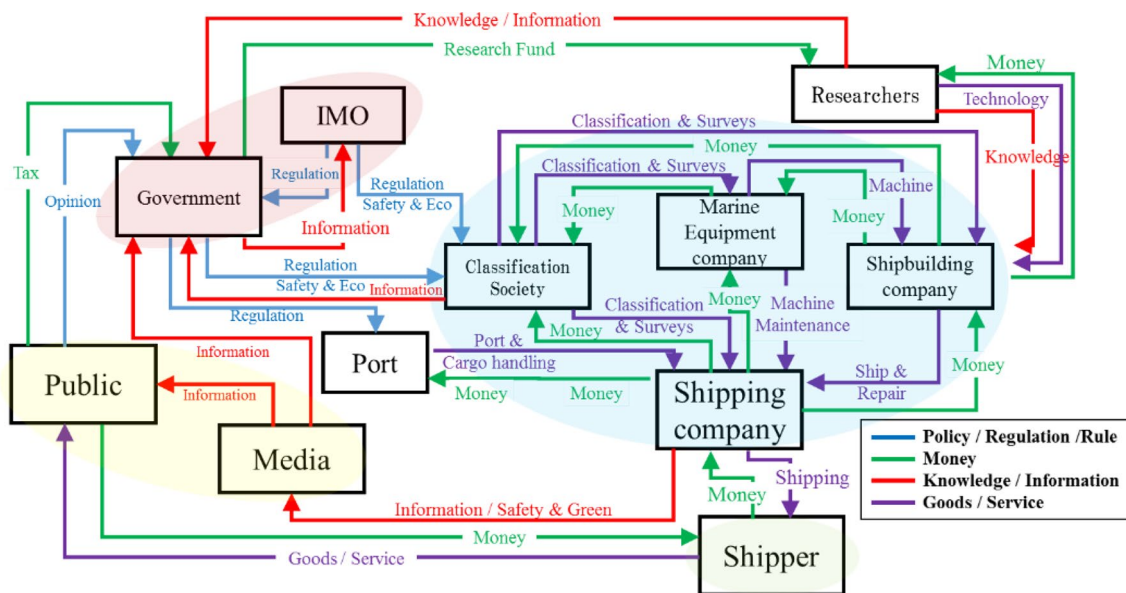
Knowledge / Information

Research Fund

Researchers

Money

Technology

Knowledge

IMO

Tax

Opinion

Government

Regulation

Information

Regulation
Safety & Eco

Classification & Surveys

Money

Classification & Surveys

Machine

Money

Marine Equipment company

Money

Shipbuilding company

Regulation
Safety & Eco

Information

Classification Society

Regulation

Classification & Surveys

Money

Machine Maintenance

Money

Port

Port & Cargo handling

Information

Information

Public

Money

Money

Shipping company

Ship & Repair

Money

Media

Shipping

Money

Information / Safety & Green

Money

Shipper

Goods / Service

Policy / Regulation /Rule
Money
Knowledge / Information
Goods / Service